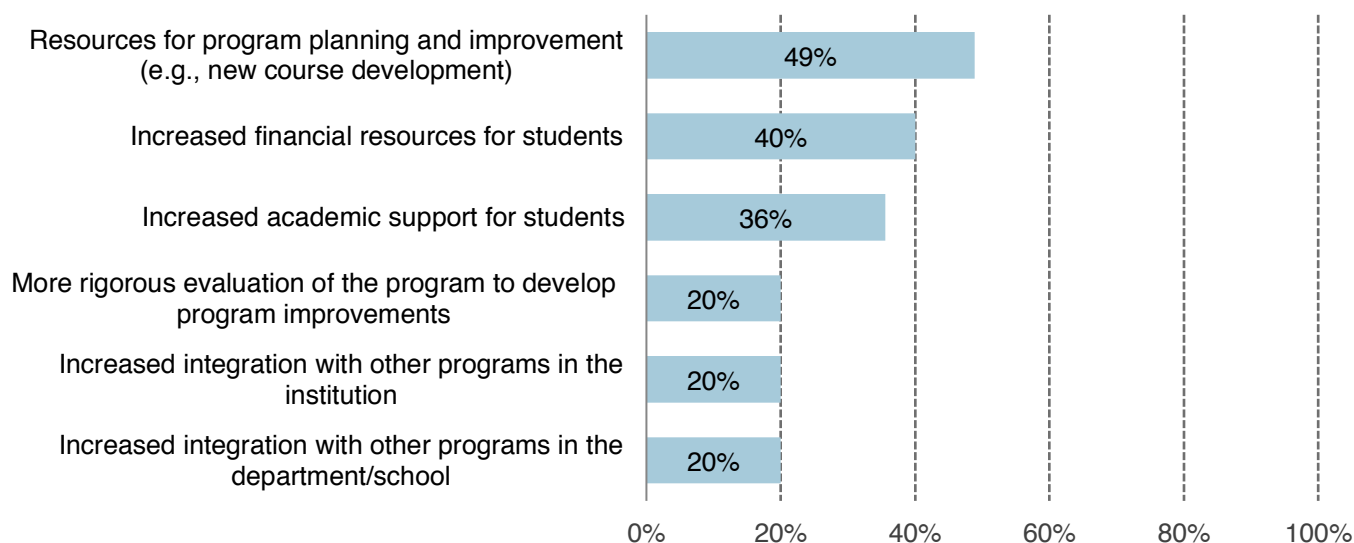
Resources for program planning and improvement (e.g., new course development) 49%

Increased financial resources for students 40%

Increased academic support for students 36%

More rigorous evaluation of the program to develop program improvements 20%

Increased integration with other programs in the institution 20%

Increased integration with other programs in the department/school 20%

0% 20% 40% 60% 80% 100%